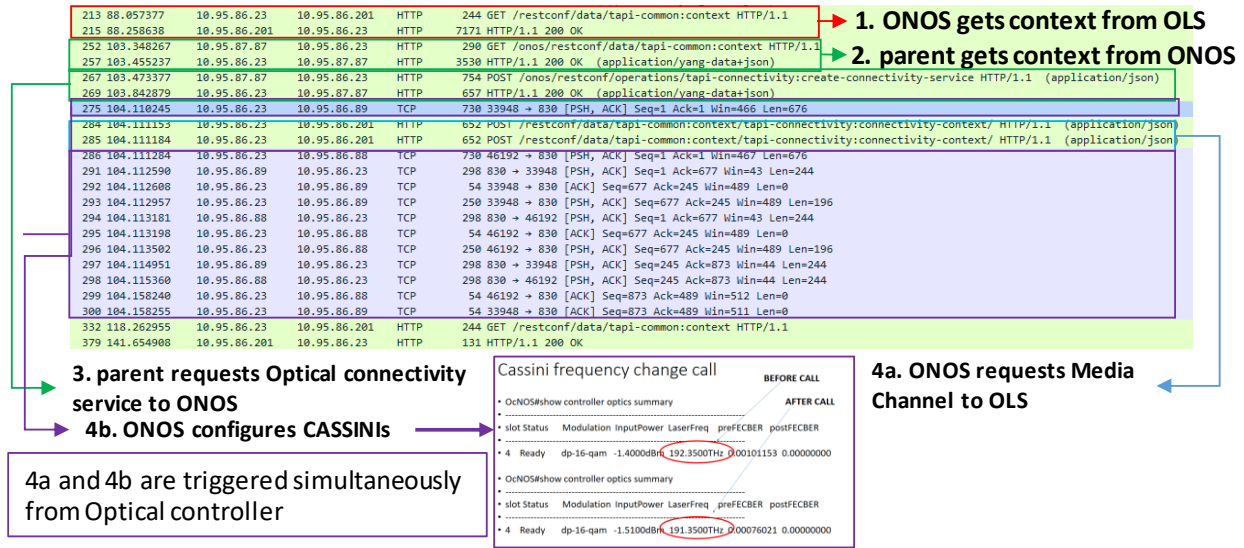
| | | | | | |
|---|---|---|---|---|---|
| 213 88.057377 | 10.95.86.23 | 10.95.86.201 | HTTP | 244 | GET /restconf/data/tapi-common:context HTTP/1.1 |
| 215 88.258638 | 10.95.86.201 | 10.95.86.23 | HTTP | 7171 | HTTP/1.1 200 OK |
| 252 103.348267 | 10.95.87.87 | 10.95.86.23 | HTTP | 290 | GET /onos/restconf/data/tapi-common:context HTTP/1.1 |
| 257 103.455237 | 10.95.86.23 | 10.95.87.87 | HTTP | 3530 | HTTP/1.1 200 OK (application/yang-data+json) |
| 267 103.473377 | 10.95.87.87 | 10.95.86.23 | HTTP | 754 | POST /onos/restconf/operations/tapi-connectivity:create-connectivity-service HTTP/1.1 (application/json) |
| 269 103.842879 | 10.95.86.23 | 10.95.87.87 | HTTP | 657 | HTTP/1.1 200 OK (application/yang-data+json) |
| 275 104.110245 | 10.95.86.23 | 10.95.86.89 | TCP | 730 | 33948 → 830 [PSH, ACK] Seq=1 Ack=1 Win=466 Len=676 |
| 284 104.111153 | 10.95.86.23 | 10.95.86.201 | HTTP | 652 | POST /restconf/data/tapi-common:context/tapi-connectivity:connectivity-context/ HTTP/1.1 (application/json) |
| 285 104.111184 | 10.95.86.23 | 10.95.86.201 | HTTP | 652 | POST /restconf/data/tapi-common:context/tapi-connectivity:connectivity-context/ HTTP/1.1 (application/json) |
| 286 104.111284 | 10.95.86.23 | 10.95.86.88 | TCP | 730 | 46192 → 830 [PSH, ACK] Seq=1 Ack=1 Win=467 Len=676 |
| 291 104.112590 | 10.95.86.89 | 10.95.86.23 | TCP | 298 | 830 → 33948 [PSH, ACK] Seq=1 Ack=677 Win=43 Len=244 |
| 292 104.112608 | 10.95.86.23 | 10.95.86.89 | TCP | 54 | 33948 → 830 [ACK] Seq=677 Ack=245 Win=489 Len=0 |
| 293 104.112957 | 10.95.86.23 | 10.95.86.89 | TCP | 250 | 33948 → 830 [PSH, ACK] Seq=677 Ack=245 Win=489 Len=196 |
| 294 104.113181 | 10.95.86.88 | 10.95.86.23 | TCP | 298 | 830 → 46192 [PSH, ACK] Seq=1 Ack=677 Win=43 Len=244 |
| 295 104.113198 | 10.95.86.23 | 10.95.86.88 | TCP | 54 | 46192 → 830 [ACK] Seq=677 Ack=245 Win=489 Len=0 |
| 296 104.113502 | 10.95.86.23 | 10.95.86.88 | TCP | 250 | 46192 → 830 [PSH, ACK] Seq=677 Ack=245 Win=489 Len=196 |
| 297 104.114951 | 10.95.86.89 | 10.95.86.23 | TCP | 298 | 830 → 33948 [PSH, ACK] Seq=245 Ack=873 Win=44 Len=244 |
| 298 104.115360 | 10.95.86.88 | 10.95.86.23 | TCP | 298 | 830 → 46192 [PSH, ACK] Seq=245 Ack=873 Win=44 Len=244 |
| 299 104.158240 | 10.95.86.23 | 10.95.86.88 | TCP | 54 | 46192 → 830 [ACK] Seq=873 Ack=489 Win=512 Len=0 |
| 300 104.158255 | 10.95.86.23 | 10.95.86.89 | TCP | 54 | 33948 → 830 [ACK] Seq=873 Ack=489 Win=511 Len=0 |
| 332 118.262955 | 10.95.86.23 | 10.95.86.201 | HTTP | 244 | GET /restconf/data/tapi-common:context HTTP/1.1 |
| 379 141.654908 | 10.95.86.201 | 10.95.86.23 | HTTP | 131 | HTTP/1.1 200 OK |

1. ONOS gets context from OLS

2. parent gets context from ONOS

3. parent requests Optical connectivity service to ONOS

4b. ONOS configures CASSINIs

4a and 4b are triggered simultaneously from Optical controller

Cassini frequency change call

BEFORE CALL

AFTER CALL

• OcNOS#show controller optics summary

• slot Status Modulation InputPower LaserFreq preFECBER postFECBER

• 4 Ready dp-16-qam -1.4000dBm 192.3500THz 0.00101153 0.00000000

OcNOS#show controller optics summary

• slot Status Modulation InputPower LaserFreq preFECBER postFECBER

• 4 Ready dp-16-qam -1.5100dBm 191.3500THz 0.00076021 0.00000000

4a. ONOS requests Media Channel to OLS